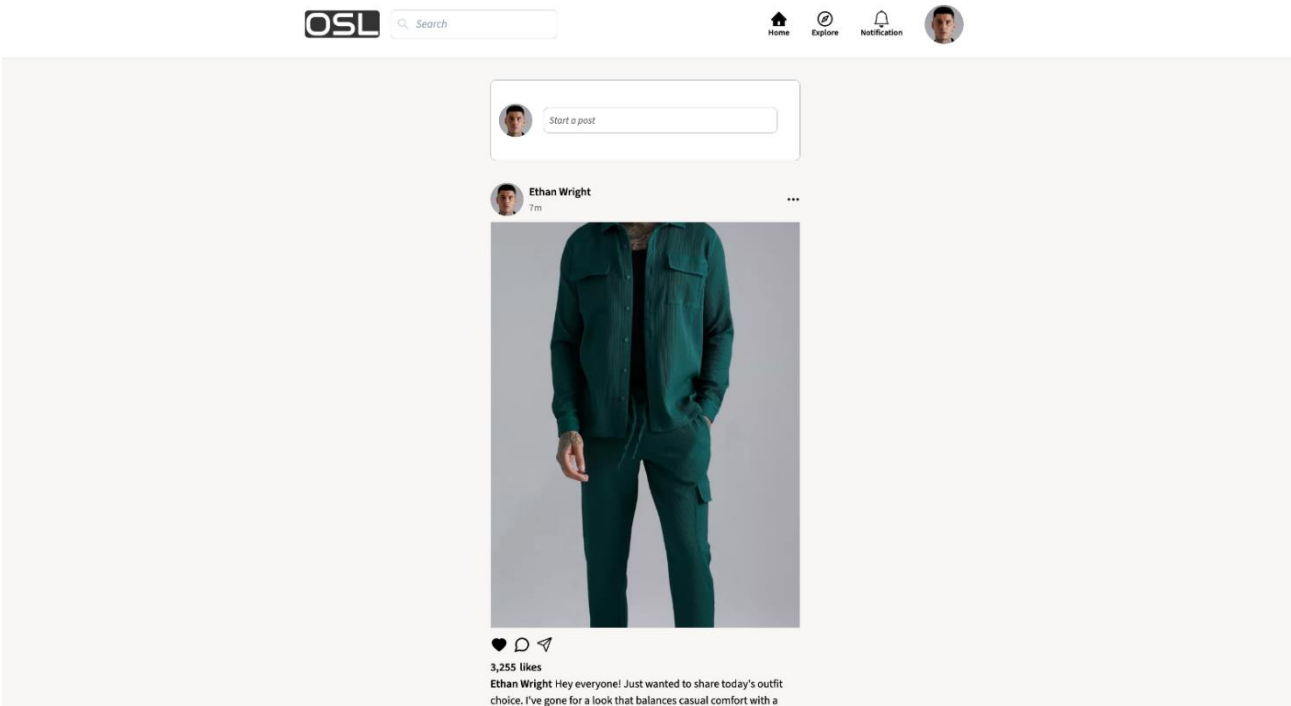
OSL

Search

Home Explore Notification

Start a post

Ethan Wright
7m

•••

3,255 likes

Ethan Wright Hey everyone! Just wanted to share today's outfit choice. I've gone for a look that balances casual comfort with a